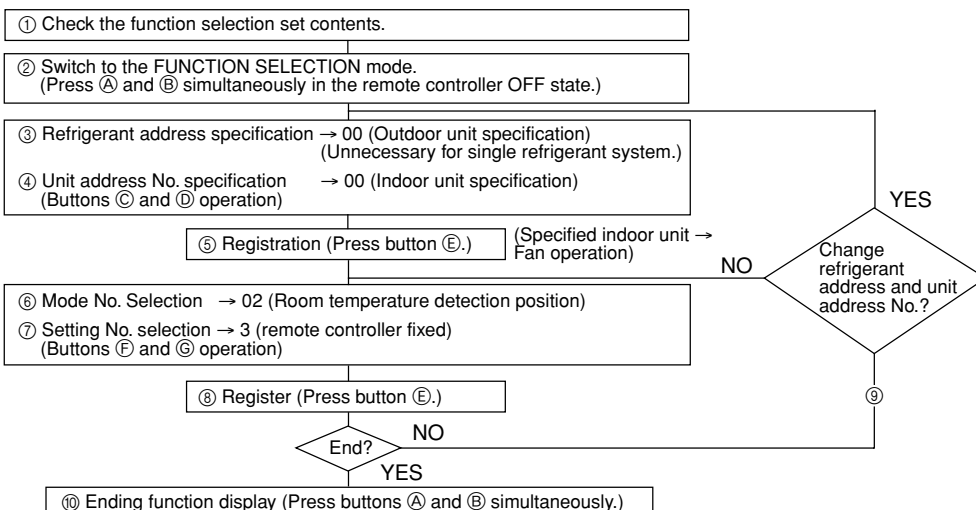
① Check the function selection set contents.

② Switch to the FUNCTION SELECTION mode.
(Press Ⓐ and Ⓑ simultaneously in the remote controller OFF state.)

③ Refrigerant address specification → 00 (Outdoor unit specification)
(Unnecessary for single refrigerant system.)
④ Unit address No. specification → 00 (Indoor unit specification)
(Buttons Ⓒ and Ⓓ operation)

⑤ Registration (Press button Ⓔ.)

(Specified indoor unit → Fan operation)

YES

Change refrigerant address and unit address No.?

NO

⑥ Mode No. Selection → 02 (Room temperature detection position)
⑦ Setting No. selection → 3 (remote controller fixed)
(Buttons Ⓕ and Ⓖ operation)

⑧ Register (Press button Ⓔ.)

⑨

End?

NO

YES

⑩ Ending function display (Press buttons Ⓐ and Ⓑ simultaneously.)